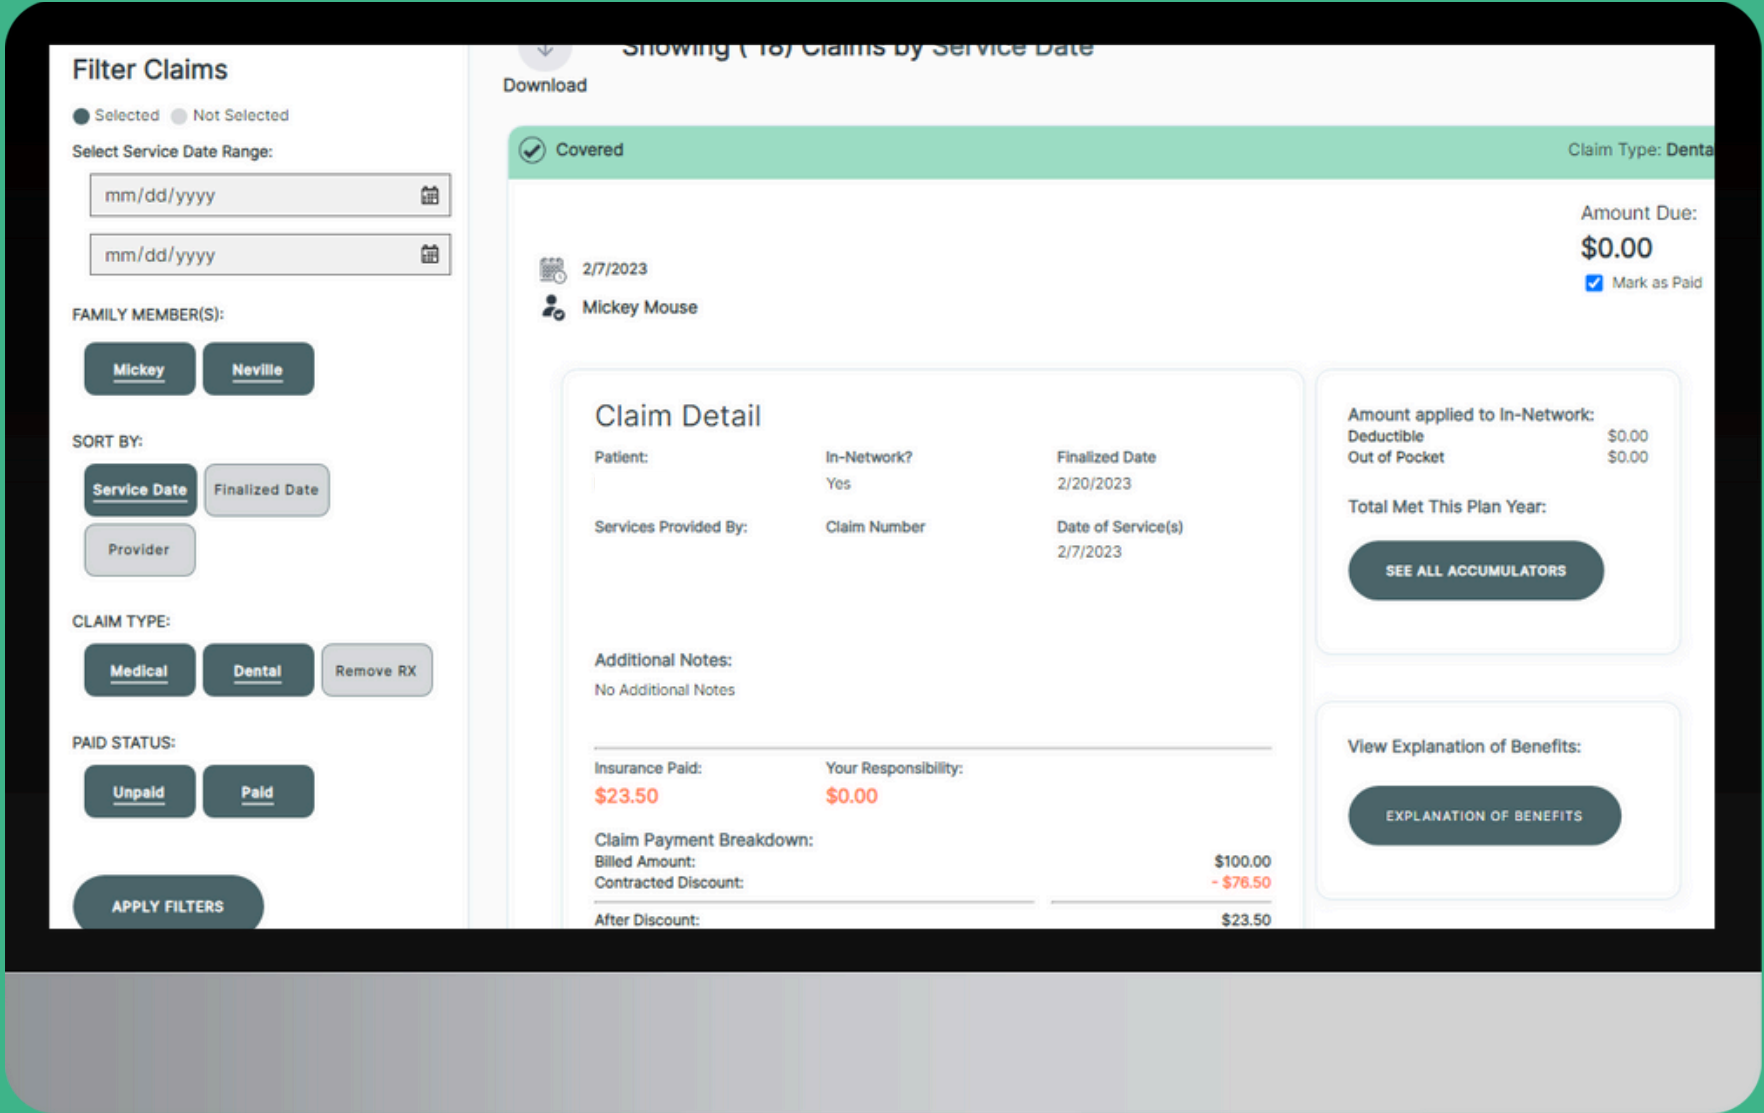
Filter Claims

Selected Not Selected

Select Service Date Range:

mm/dd/yyyy

mm/dd/yyyy

FAMILY MEMBER(S):

Mickey Neville

SORT BY:

Service Date Finalized Date

Provider

CLAIM TYPE:

Medical Dental Remove RX

PAID STATUS:

Unpaid Paid

APPLY FILTERS

Download

Showing ( 18) Claims by Service Date

Covered

Claim Type: Denta

Amount Due:

$0.00

Mark as Paid

2/7/2023

Mickey Mouse

Claim Detail

| Patient: | In-Network? | Finalized Date |
|---|---|---|
| | Yes | 2/20/2023 |
| Services Provided By: | Claim Number | Date of Service(s) |
| | | 2/7/2023 |

Additional Notes:

No Additional Notes

Insurance Paid: $23.50

Your Responsibility: $0.00

Claim Payment Breakdown:

| Billed Amount: | $100.00 |
|---|---|
| Contracted Discount: | - $76.50 |
| After Discount: | $23.50 |

Amount applied to In-Network:

| Deductible | $0.00 |
|---|---|
| Out of Pocket | $0.00 |

Total Met This Plan Year:

SEE ALL ACCUMULATORS

View Explanation of Benefits:

EXPLANATION OF BENEFITS